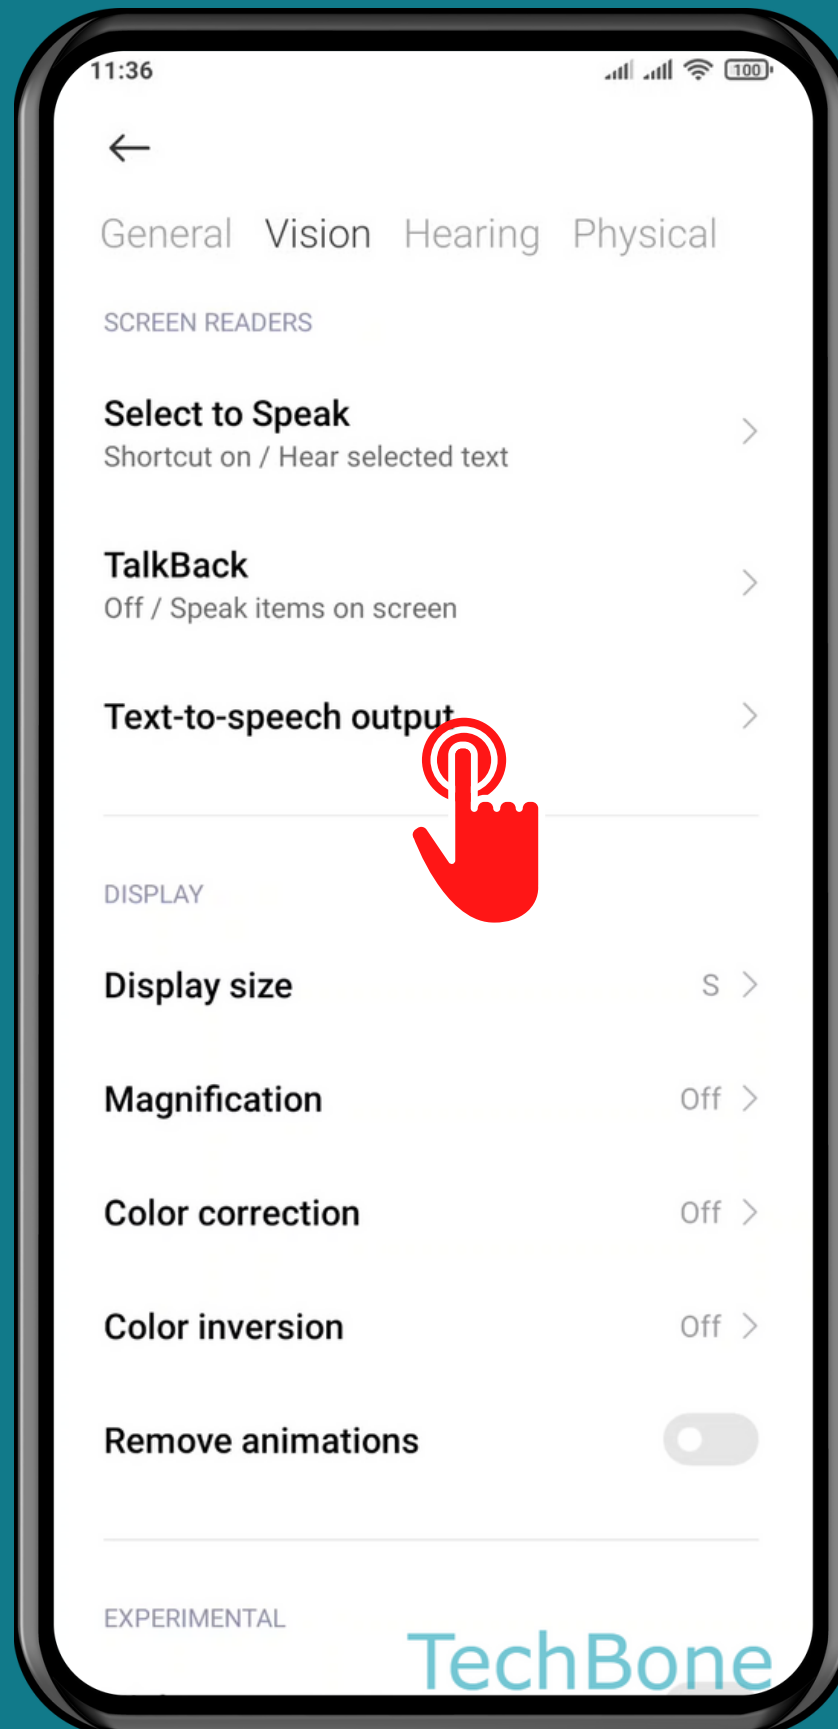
11:36

100

General Vision Hearing Physical

SCREEN READERS

Select to Speak
Shortcut on / Hear selected text

TalkBack
Off / Speak items on screen

Text-to-speech output

DISPLAY

Display size S

Magnification Off

Color correction Off

Color inversion Off

Remove animations

EXPERIMENTAL

TechBone